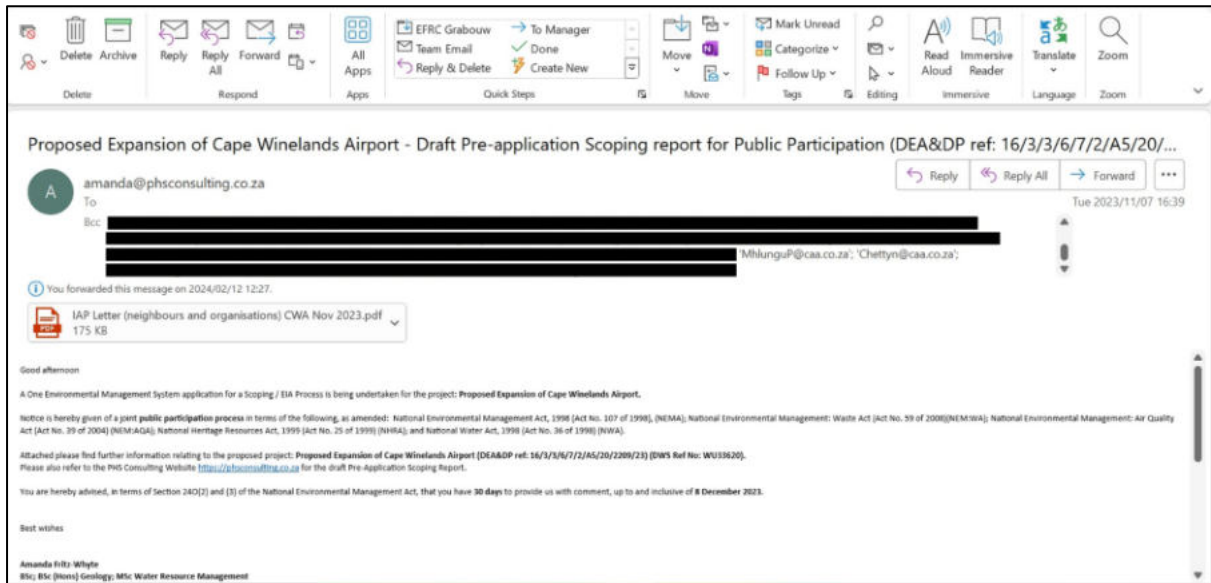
Delete Archive
Delete
Reply Reply All Forward
Respond
All Apps
Apps
EFRC Grabouw
Team Email
Reply & Delete
To Manager
Done
Create New
Quick Steps
Move
Move
Mark Unread
Categorize
Follow Up
Tags
Editing
Read Aloud
Immersive Reader
Immersive
Translate
Language
Zoom
Zoom

Proposed Expansion of Cape Winelands Airport - Draft Pre-application Scoping report for Public Participation (DEA&DP ref: 16/3/3/6/7/2/A5/20/...

amanda@phsconsulting.co.za
To
Bcc
'MhlunguP@caa.co.za'; 'Chettyn@caa.co.za';

Reply Reply All Forward
Tue 2023/11/07 16:39

You forwarded this message on 2024/02/12 12:27.

IAP Letter (neighbours and organisations) CWA Nov 2023.pdf
175 KB

Good afternoon

A One Environmental Management System application for a Scoping / EIA Process is being undertaken for the project: **Proposed Expansion of Cape Winelands Airport.**

Notice is hereby given of a joint **public participation process** in terms of the following, as amended: National Environmental Management Act, 1998 (Act No. 107 of 1998), (NEMA); National Environmental Management: Waste Act (Act No. 59 of 2008)(NEM:WA); National Environmental Management: Air Quality Act (Act No. 39 of 2004) (NEM:AQA); National Heritage Resources Act, 1999 (Act No. 25 of 1999) (NHRA); and National Water Act, 1998 (Act No. 36 of 1998) (NWA).

Attached please find further information relating to the proposed project: **Proposed Expansion of Cape Winelands Airport (DEA&DP ref: 16/3/3/6/7/2/A5/20/2209/23) (DWS Ref No: WU33620).**
Please also refer to the PHS Consulting Website https://phsconsulting.co.za for the draft Pre-Application Scoping Report.

You are hereby advised, in terms of Section 24O(2) and (3) of the National Environmental Management Act, that you have **30 days** to provide us with comment, up to and inclusive of **8 December 2023.**

Best wishes

**Amanda Fritz-Whyte**
**BSc; BSc (Hons) Geology; MSc Water Resource Management**